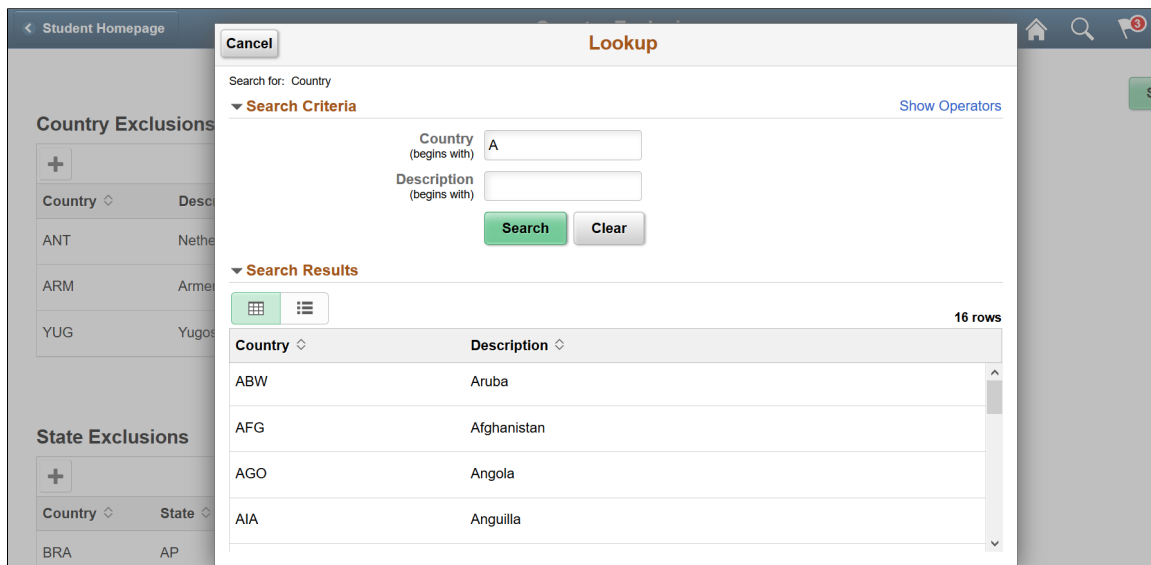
Student Homepage

3

Country Exclusions

+

| Country | Descr |
|---|---|
| ANT | Nethe |
| ARM | Armer |
| YUG | Yugos |

State Exclusions

+

| Country | State |
|---|---|
| BRA | AP |

Cancel

Lookup

Search for: Country

Search Criteria

Show Operators

Country (begins with) A

Description (begins with)

Search

Clear

Search Results

16 rows

| Country | Description |
|---|---|
| ABW | Aruba |
| AFG | Afghanistan |
| AGO | Angola |
| AIA | Anguilla |